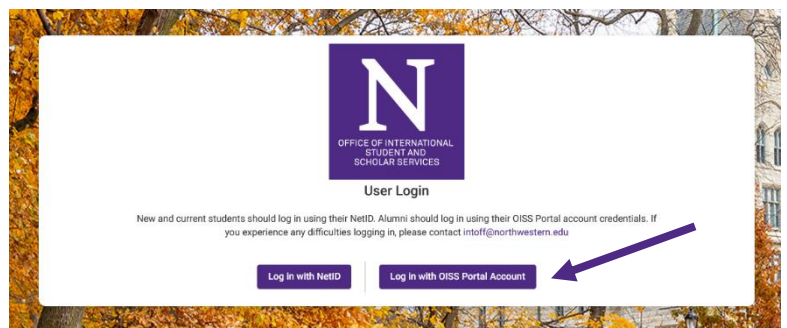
N

OFFICE OF INTERNATIONAL STUDENT AND SCHOLAR SERVICES

User Login

New and current students should log in using their NetID. Alumni should log in using their OISS Portal account credentials. If you experience any difficulties logging in, please contact intoff@northwestern.edu

Log in with NetID

Log in with OISS Portal Account